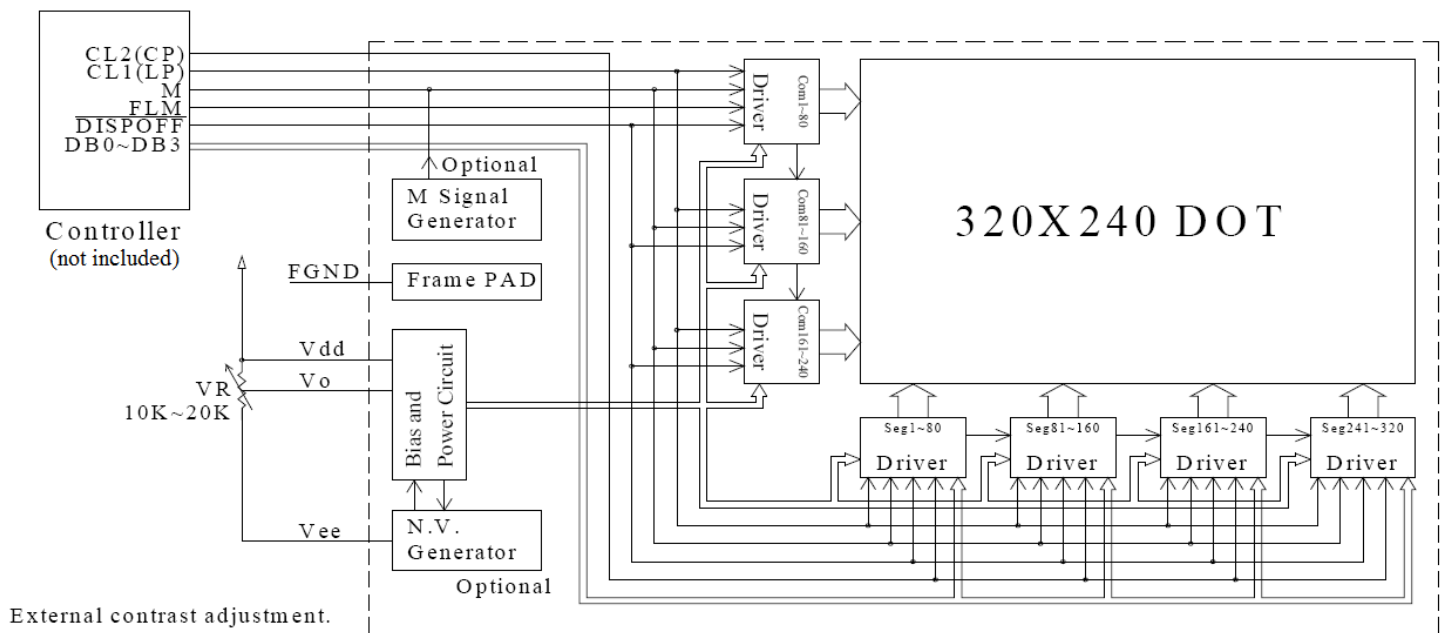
CL2(CP)
CL1(LP)
M
FLM
$\overline{DISPOFF}$
DB0~DB3

Controller
(not included)

Optional
M Signal Generator

FGND
Frame PAD

Vdd
Vo
VR
10K~20K
Bias and Power Circuit

Vee
N.V. Generator
Optional

External contrast adjustment.

Driver
Com1~80
Driver
Com81~160
Driver
Com161~240

320X240 DOT

Seg1~80
Driver
Seg81~160
Driver
Seg161~240
Driver
Seg241~320
Driver